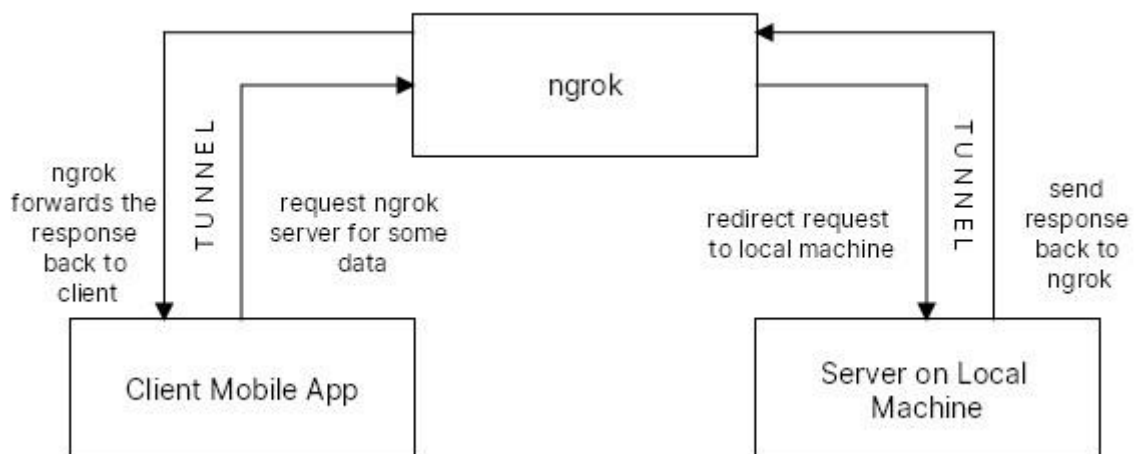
ngrok

ngrok forwards the response back to client

TUNNEL

request ngrok server for some data

redirect request to local machine

TUNNEL

send response back to ngrok

Client Mobile App

Server on Local Machine